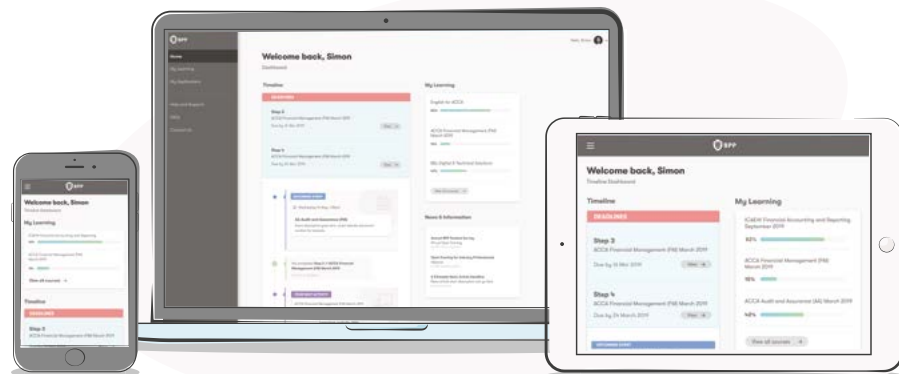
BPP

Home

My Learning

My Applications

Help and Support

FAQs

Contact Us

Hello, Simon

Welcome back, Simon

Dashboard

Timeline

DEADLINES

Step 3

ACCA Financial Management (FM) March 2019

Due by 10 Mar 2019

View

Step 4

ACCA Financial Management (FM) March 2019

Due by 24 March 2019

View

UPCOMING EVENT

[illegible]

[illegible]

UPCOMING ACTIVITY

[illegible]

My Learning

English for ACCA

ACCA Financial Management (FM) March 2019

BSc Digital & Technical Solutions

View all courses

News & Information

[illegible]

Welcome back, Simon

Timeline Dashboard

My Learning

Timeline

DEADLINES

Step 3

ACCA Financial Management (FM) March 2019

View all courses

Welcome back, Simon

Timeline Dashboard

Timeline

DEADLINES

Step 3

ACCA Financial Management (FM) March 2019

Due by 10 Mar 2019

View

Step 4

ACCA Financial Management (FM) March 2019

Due by 24 March 2019

View

UPCOMING EVENT

My Learning

ICAEW Financial Accounting and Reporting September 2019

82%

ACCA Financial Management (FM) March 2019

18%

ACCA Audit and Assurance (AA) March 2019

40%

View all courses